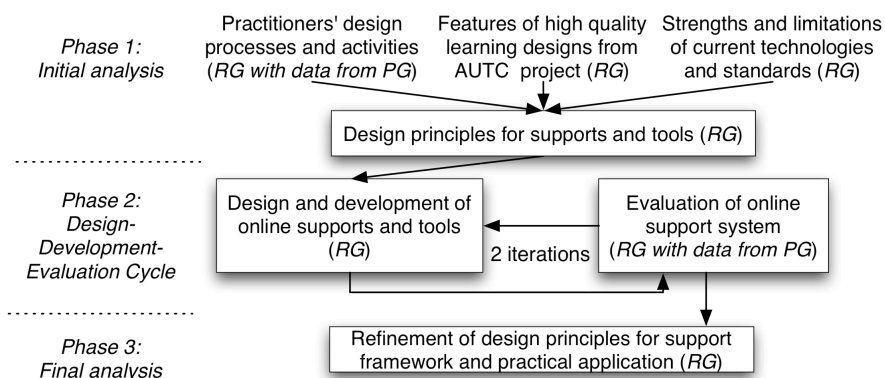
Phase 1:
Initial analysis

Practitioners' design processes and activities (RG with data from PG)

Features of high quality learning designs from AUTC project (RG)

Strengths and limitations of current technologies and standards (RG)

Design principles for supports and tools (RG)

Phase 2:
Design-Development-Evaluation Cycle

Design and development of online supports and tools (RG)

Evaluation of online support system (RG with data from PG)

2 iterations

Phase 3:
Final analysis

Refinement of design principles for support framework and practical application (RG)